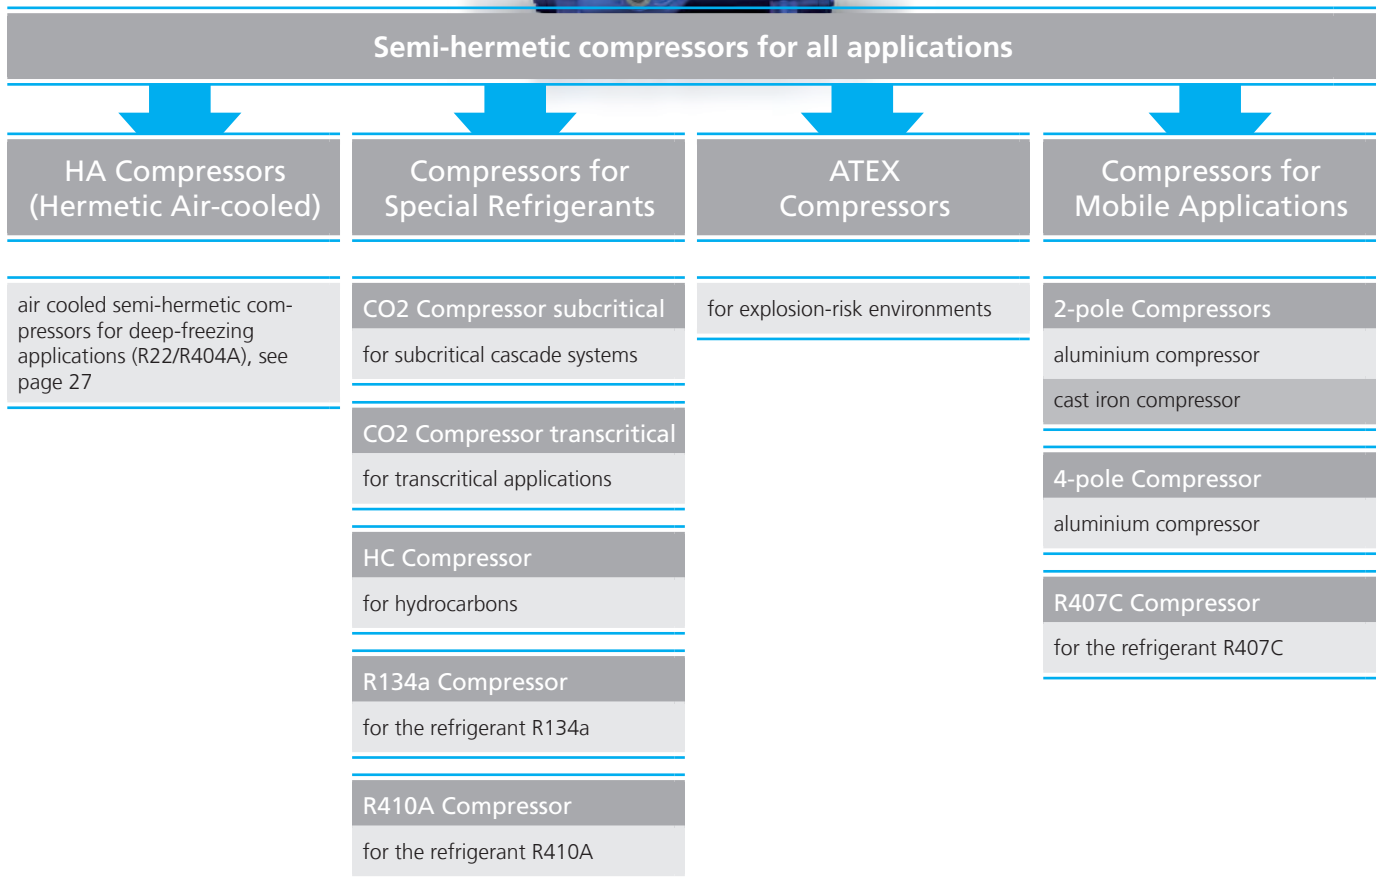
Semi-hermetic compressors for all applications

HA Compressors (Hermetic Air-cooled)

air cooled semi-hermetic compressors for deep-freezing applications (R22/R404A), see page 27

Compressors for Special Refrigerants

CO2 Compressor subcritical

for subcritical cascade systems

CO2 Compressor transcritical

for transcritical applications

HC Compressor

for hydrocarbons

R134a Compressor

for the refrigerant R134a

R410A Compressor

for the refrigerant R410A

ATEX Compressors

for explosion-risk environments

Compressors for Mobile Applications

2-pole Compressors

aluminium compressor

cast iron compressor

4-pole Compressor

aluminium compressor

R407C Compressor

for the refrigerant R407C